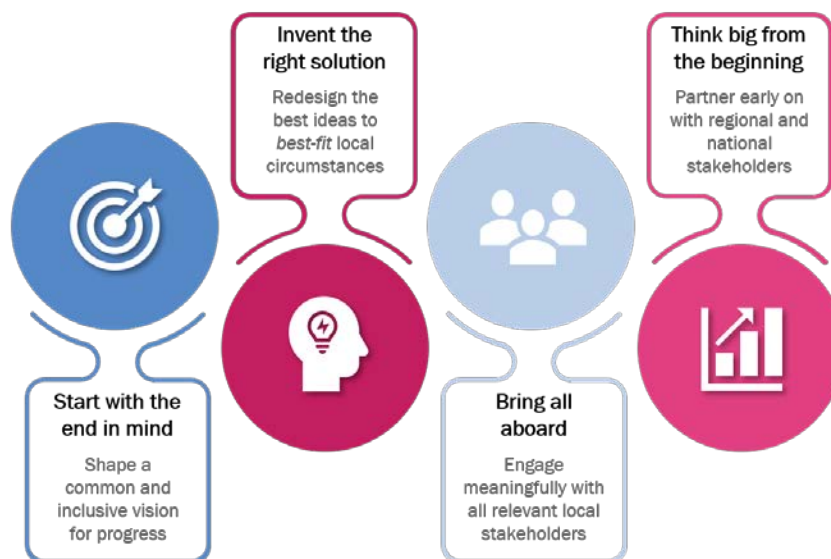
Start with the end in mind

Shape a common and inclusive vision for progress

Invent the right solution

Redesign the best ideas to *best-fit* local circumstances

Bring all aboard

Engage meaningfully with all relevant local stakeholders

Think big from the beginning

Partner early on with regional and national stakeholders